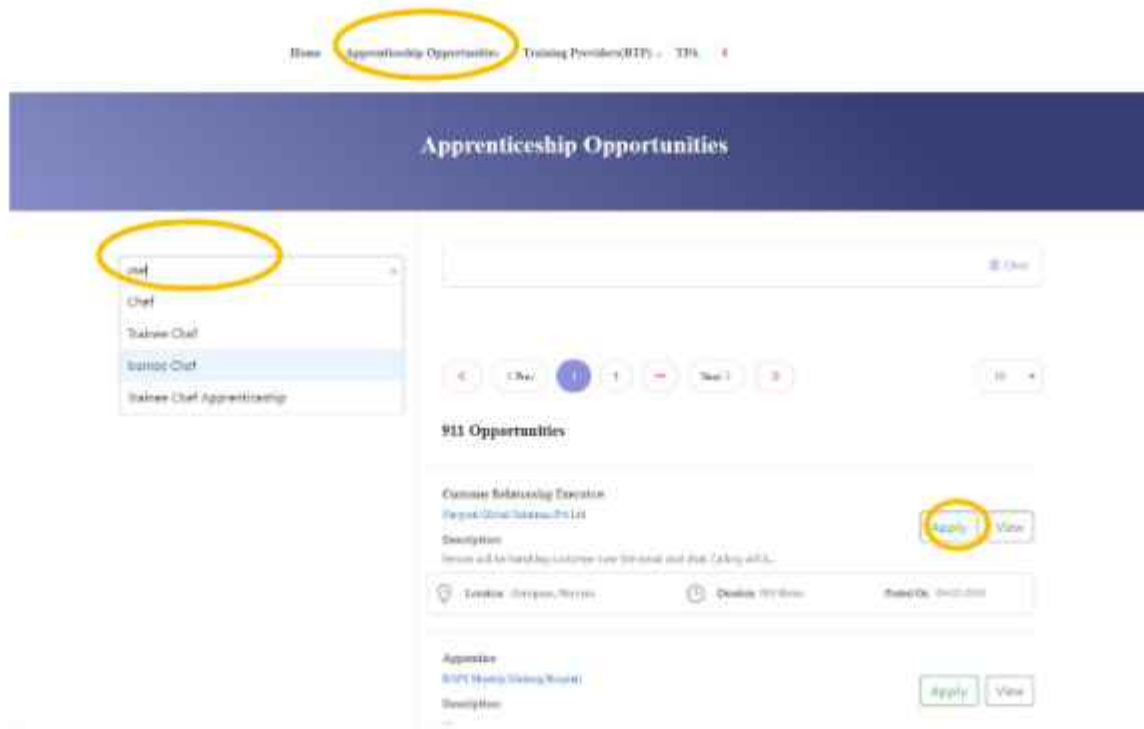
Home Apprenticeship Opportunities Training Providers(BTP) TPA

Apprenticeship Opportunities

chef

Chef

Trainee Chef

Trainee Chef

Trainee Chef Apprenticeship

Clear

< < Prev 1 2 ... Next > >

911 Opportunities

Customer Relationship Executive

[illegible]

Description

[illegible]

Apply View

Location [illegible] Duration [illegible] Posted On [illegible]

Apprentice

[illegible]

Description

Apply View